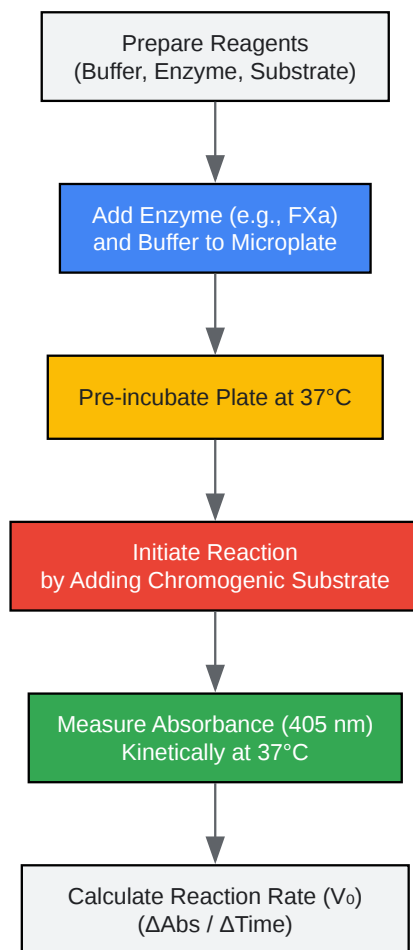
Prepare Reagents
(Buffer, Enzyme, Substrate)

Add Enzyme (e.g., FXa)
and Buffer to Microplate

Pre-incubate Plate at 37°C

Initiate Reaction
by Adding Chromogenic Substrate

Measure Absorbance (405 nm)
Kinetically at 37°C

Calculate Reaction Rate ($V_0$)
($\Delta$Abs / $\Delta$Time)